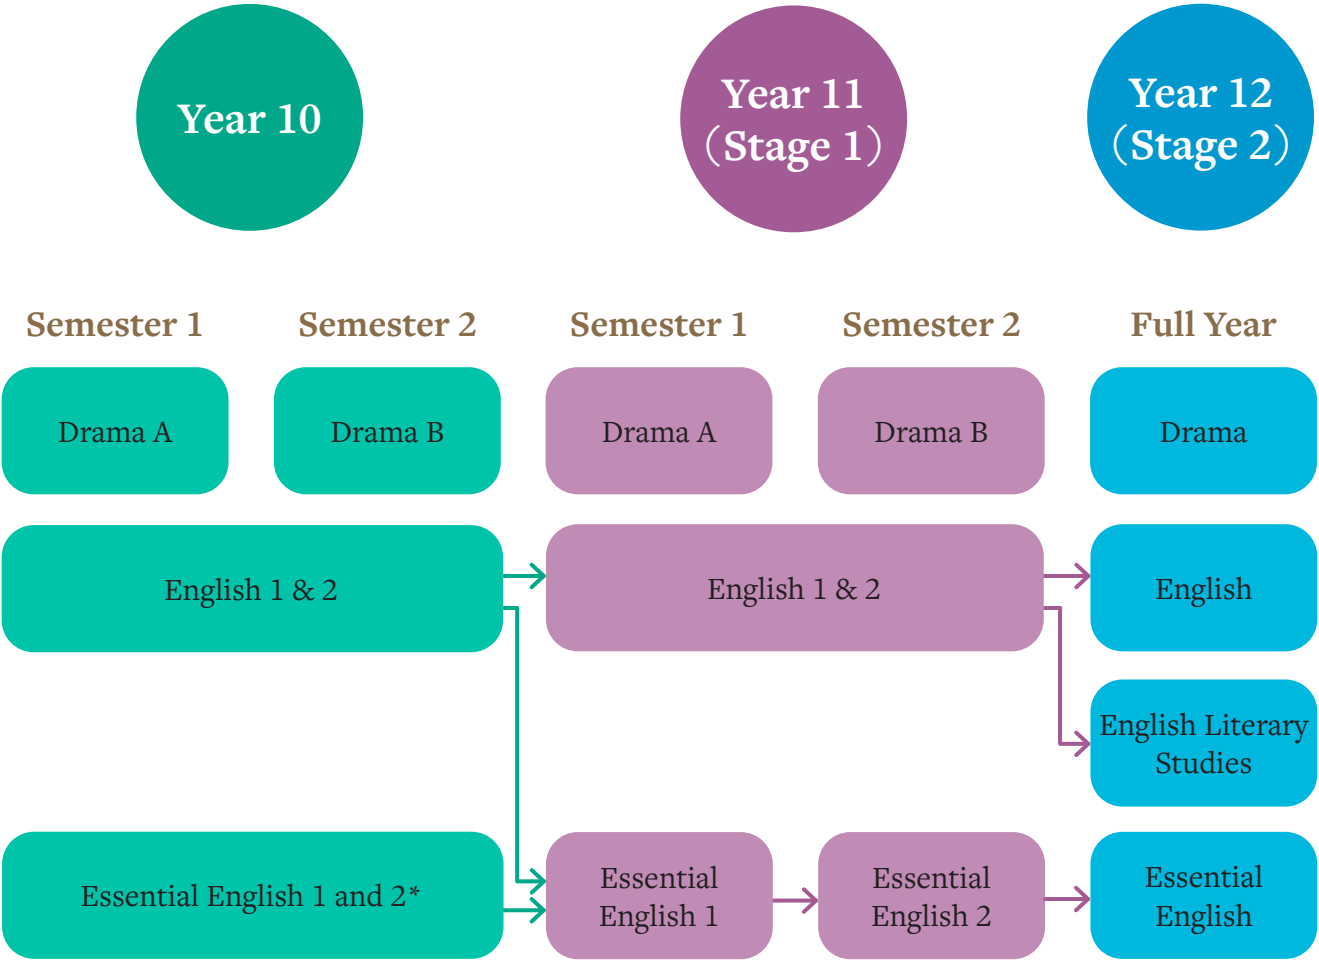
Year 10

Year 11 (Stage 1)

Year 12 (Stage 2)

Semester 1

Semester 2

Semester 1

Semester 2

Full Year

Drama A

Drama B

Drama A

Drama B

Drama

English 1 & 2

English 1 & 2

English

English Literary Studies

Essential English 1 and 2*

Essential English 1

Essential English 2

Essential English